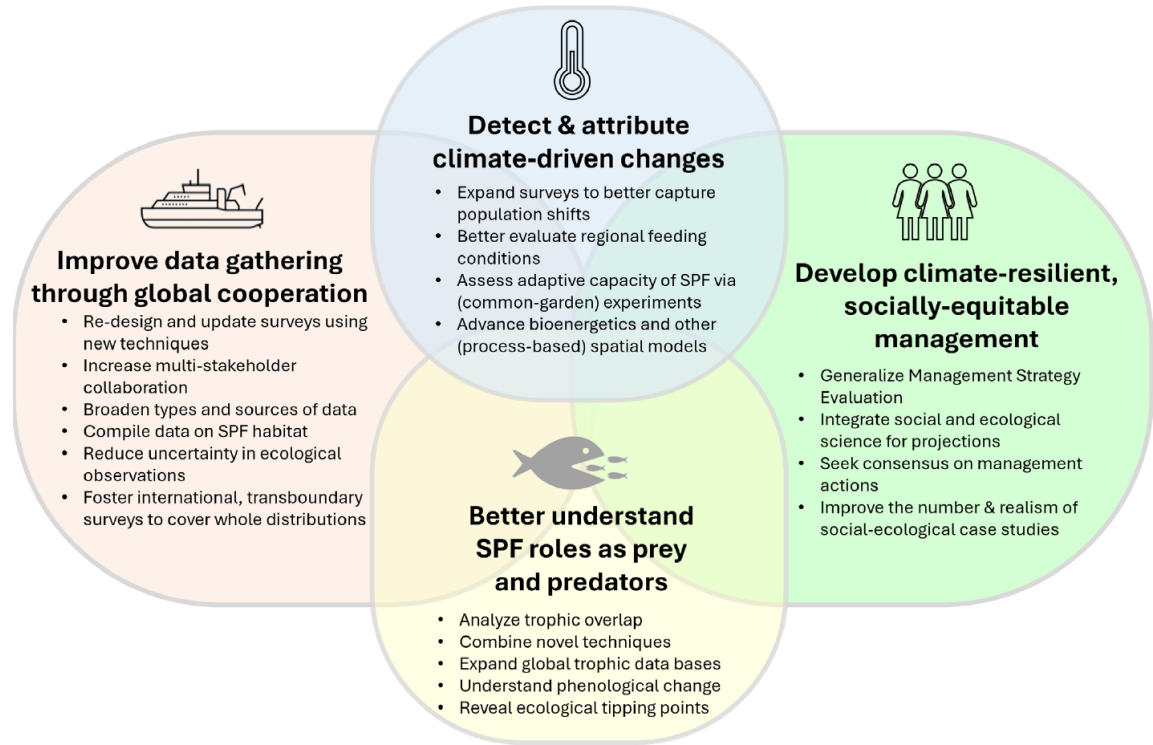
Detect & attribute climate-driven changes

- Expand surveys to better capture population shifts
- Better evaluate regional feeding conditions
- Assess adaptive capacity of SPF via (common-garden) experiments
- Advance bioenergetics and other (process-based) spatial models

Improve data gathering through global cooperation

- Re-design and update surveys using new techniques
- Increase multi-stakeholder collaboration
- Broaden types and sources of data
- Compile data on SPF habitat
- Reduce uncertainty in ecological observations
- Foster international, transboundary surveys to cover whole distributions

Develop climate-resilient, socially-equitable management

- Generalize Management Strategy Evaluation
- Integrate social and ecological science for projections
- Seek consensus on management actions
- Improve the number & realism of social-ecological case studies

Better understand SPF roles as prey and predators

- Analyze trophic overlap
- Combine novel techniques
- Expand global trophic data bases
- Understand phenological change
- Reveal ecological tipping points